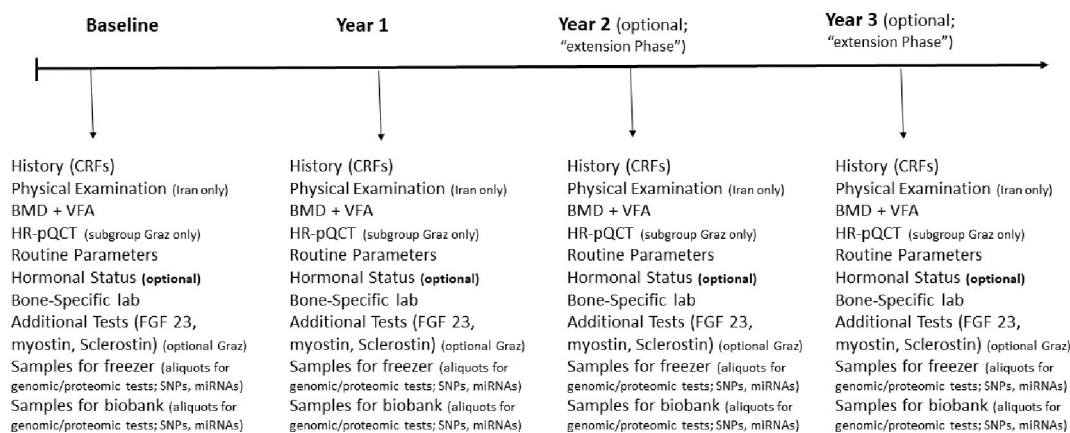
Baseline

Year 1

Year 2 (optional; "extension Phase")

Year 3 (optional; "extension Phase")

History (CRFs)
Physical Examination (Iran only)
BMD + VFA
HR-pQCT (subgroup Graz only)
Routine Parameters
Hormonal Status (optional)
Bone-Specific lab
Additional Tests (FGF 23, myostin, Sclerostin) (optional Graz)
Samples for freezer (aliquots for genomic/proteomic tests; SNPs, miRNAs)
Samples for biobank (aliquots for genomic/proteomic tests; SNPs, miRNAs)

History (CRFs)
Physical Examination (Iran only)
BMD + VFA
HR-pQCT (subgroup Graz only)
Routine Parameters
Hormonal Status (optional)
Bone-Specific lab
Additional Tests (FGF 23, myostin, Sclerostin) (optional Graz)
Samples for freezer (aliquots for genomic/proteomic tests; SNPs, miRNAs)
Samples for biobank (aliquots for genomic/proteomic tests; SNPs, miRNAs)

History (CRFs)
Physical Examination (Iran only)
BMD + VFA
HR-pQCT (subgroup Graz only)
Routine Parameters
Hormonal Status (optional)
Bone-Specific lab
Additional Tests (FGF 23, myostin, Sclerostin) (optional Graz)
Samples for freezer (aliquots for genomic/proteomic tests; SNPs, miRNAs)
Samples for biobank (aliquots for genomic/proteomic tests; SNPs, miRNAs)

History (CRFs)
Physical Examination (Iran only)
BMD + VFA
HR-pQCT (subgroup Graz only)
Routine Parameters
Hormonal Status (optional)
Bone-Specific lab
Additional Tests (FGF 23, myostin, Sclerostin) (optional Graz)
Samples for freezer (aliquots for genomic/proteomic tests; SNPs, miRNAs)
Samples for biobank (aliquots for genomic/proteomic tests; SNPs, miRNAs)